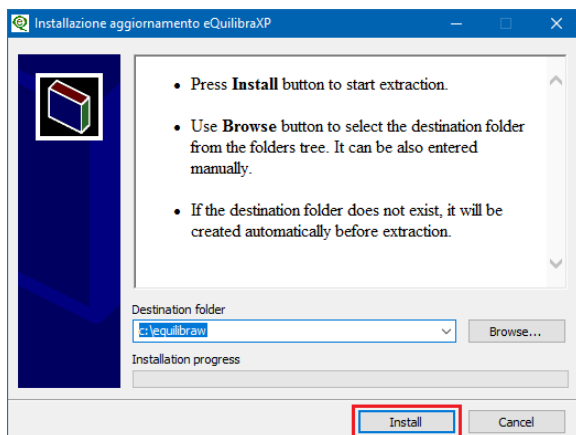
Installazione aggiornamento eQuilibraXP

- Press **Install** button to start extraction.

- Use **Browse** button to select the destination folder from the folders tree. It can be also entered manually.

- If the destination folder does not exist, it will be created automatically before extraction.

Destination folder

c:\equilibraw

Browse...

Installation progress

Install

Cancel